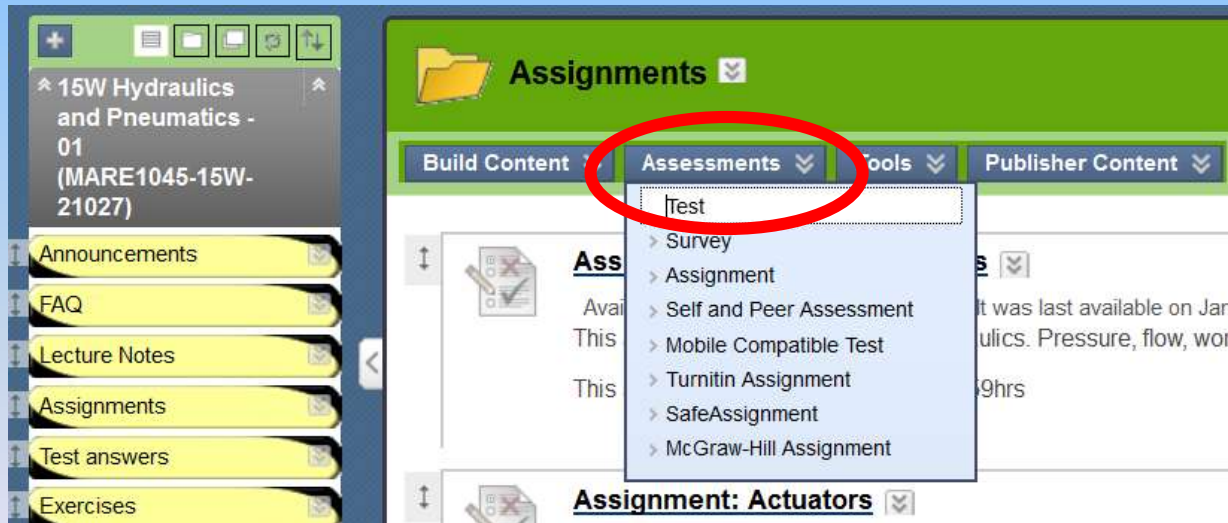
15W Hydraulics and Pneumatics - 01 (MARE1045-15W-21027)

Announcements

FAQ

Lecture Notes

Assignments

Test answers

Exercises

Assignments

Build Content

Assessments

Tools

Publisher Content

Test

Survey

Assignment

Self and Peer Assessment

Mobile Compatible Test

Turnitin Assignment

SafeAssignment

McGraw-Hill Assignment

Ass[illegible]s

Avai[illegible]t was last available on Jan

This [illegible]ulics. Pressure, flow, wor

This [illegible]9hrs

Assignment: Actuators